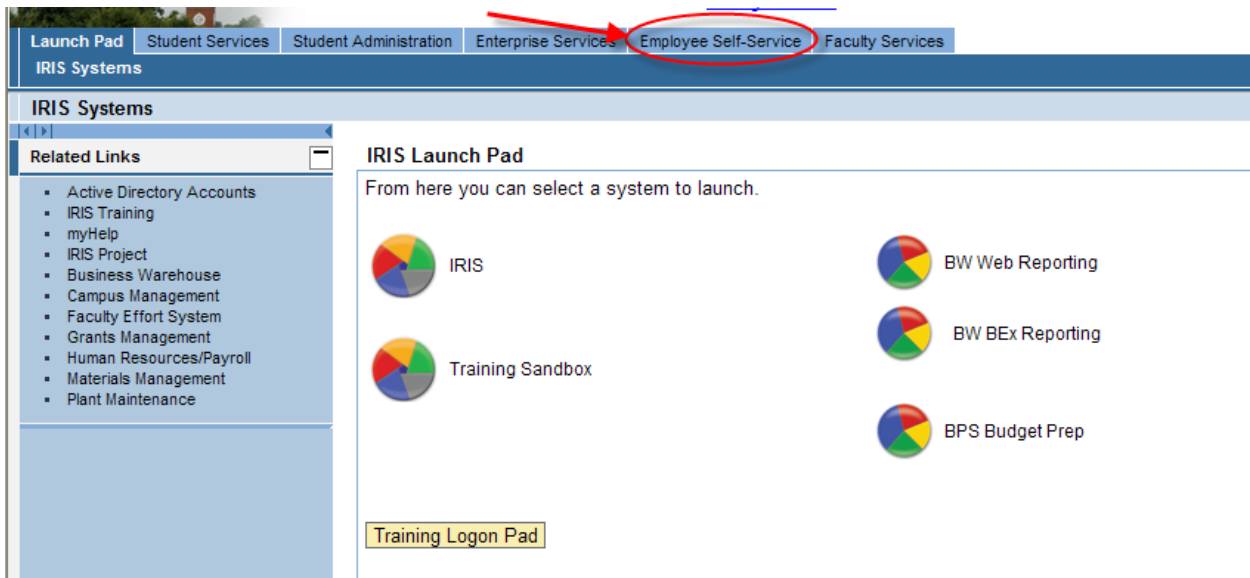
Launch Pad | Student Services | Student Administration | Enterprise Services | Employee Self-Service | Faculty Services

IRIS Systems

IRIS Systems

Related Links

- Active Directory Accounts
- IRIS Training
- myHelp
- IRIS Project
- Business Warehouse
- Campus Management
- Faculty Effort System
- Grants Management
- Human Resources/Payroll
- Materials Management
- Plant Maintenance

IRIS Launch Pad

From here you can select a system to launch.

IRIS

BW Web Reporting

BW BEx Reporting

Training Sandbox

BPS Budget Prep

Training Logon Pad